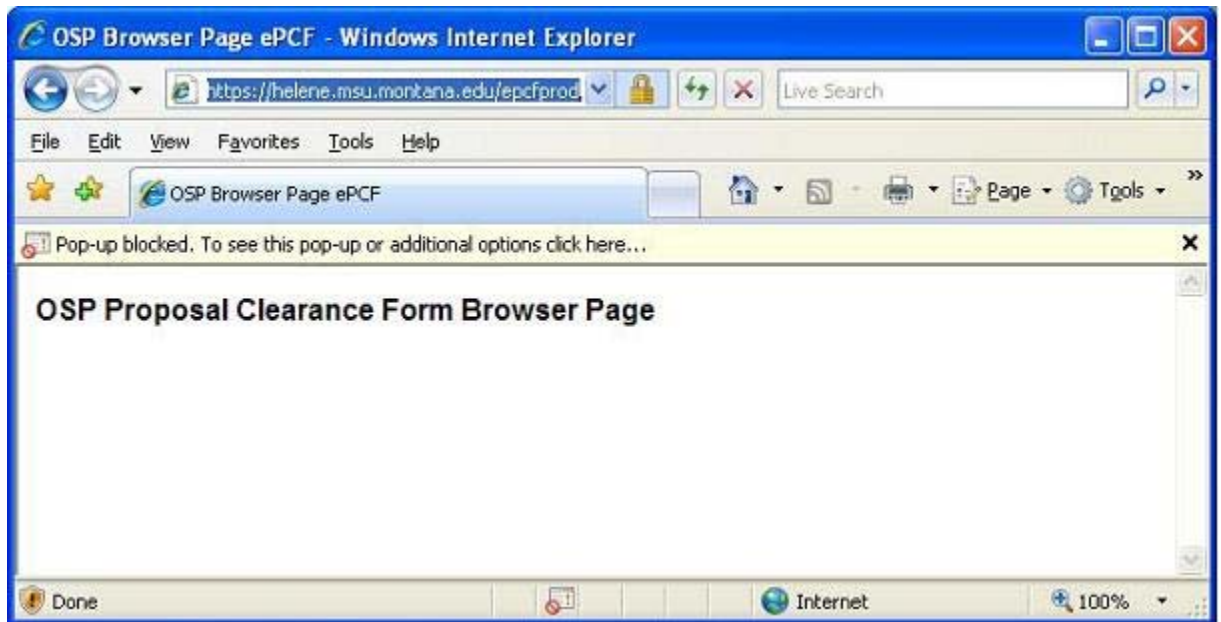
OSP Browser Page ePCF - Windows Internet Explorer

https://helene.msu.montana.edu/epcfprod

Live Search

File Edit View Favorites Tools Help

OSP Browser Page ePCF

Page Tools

Pop-up blocked. To see this pop-up or additional options click here...

OSP Proposal Clearance Form Browser Page

Done

Internet

100%